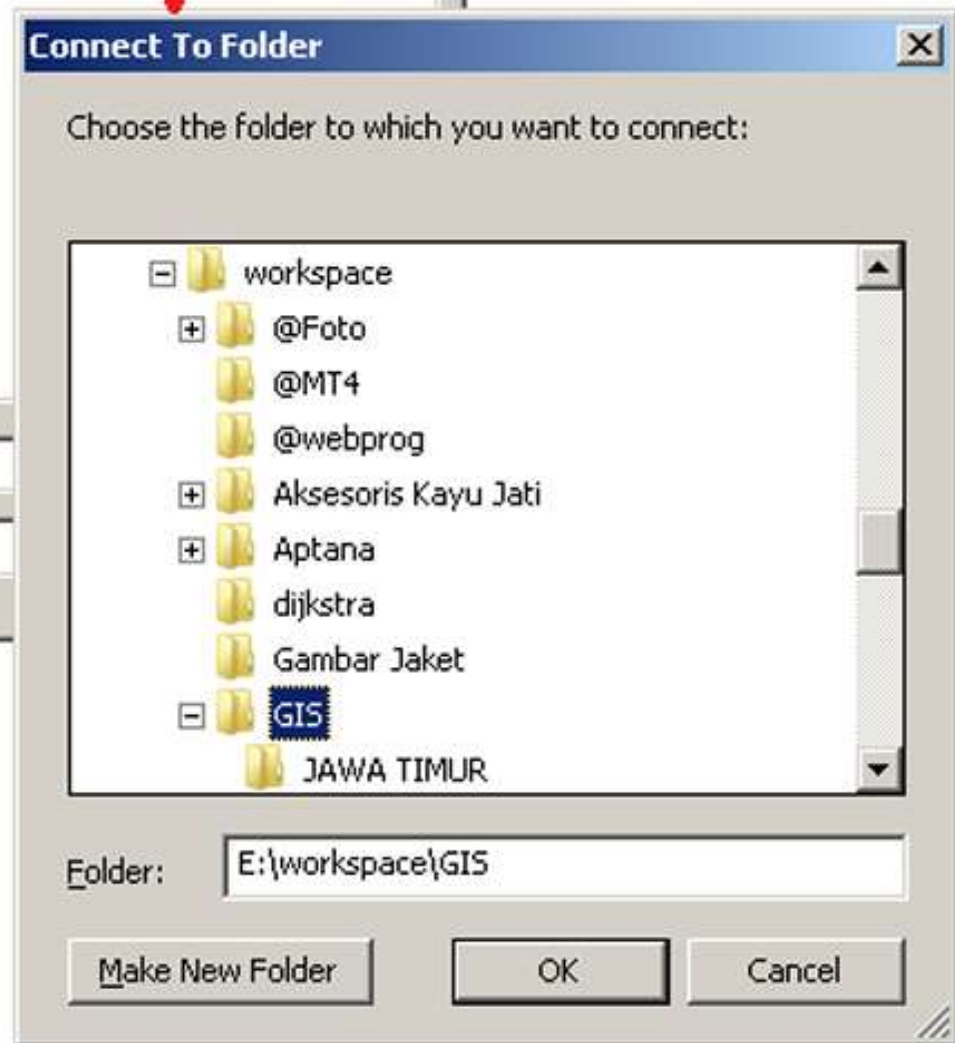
Connect To Folder

Choose the folder to which you want to connect:

workspace
@Foto
@MT4
@webprog
Aksesoris Kayu Jati
Aptana
dijkstra
Gambar Jaket
GIS
JAWA TIMUR

Folder: E:\workspace\GIS

Make New Folder
OK
Cancel